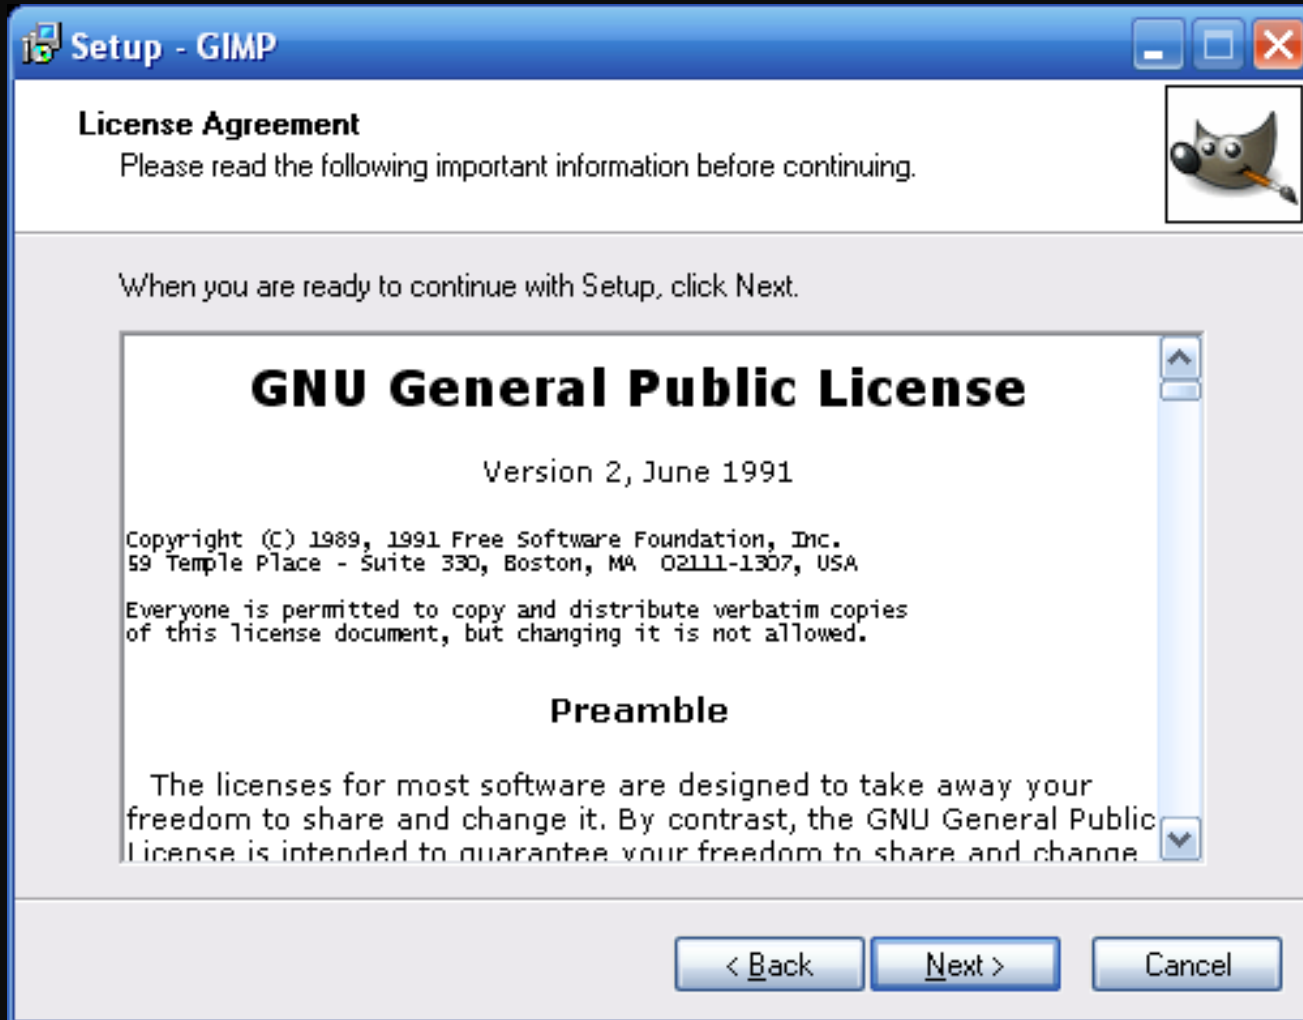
Setup - GIMP

License Agreement
Please read the following important information before continuing.

When you are ready to continue with Setup, click Next.

GNU General Public License

Version 2, June 1991

Copyright (C) 1989, 1991 Free Software Foundation, Inc.
59 Temple Place - Suite 330, Boston, MA 02111-1307, USA

Everyone is permitted to copy and distribute verbatim copies of this license document, but changing it is not allowed.

Preamble

The licenses for most software are designed to take away your freedom to share and change it. By contrast, the GNU General Public License is intended to guarantee your freedom to share and change

< Back Next > Cancel